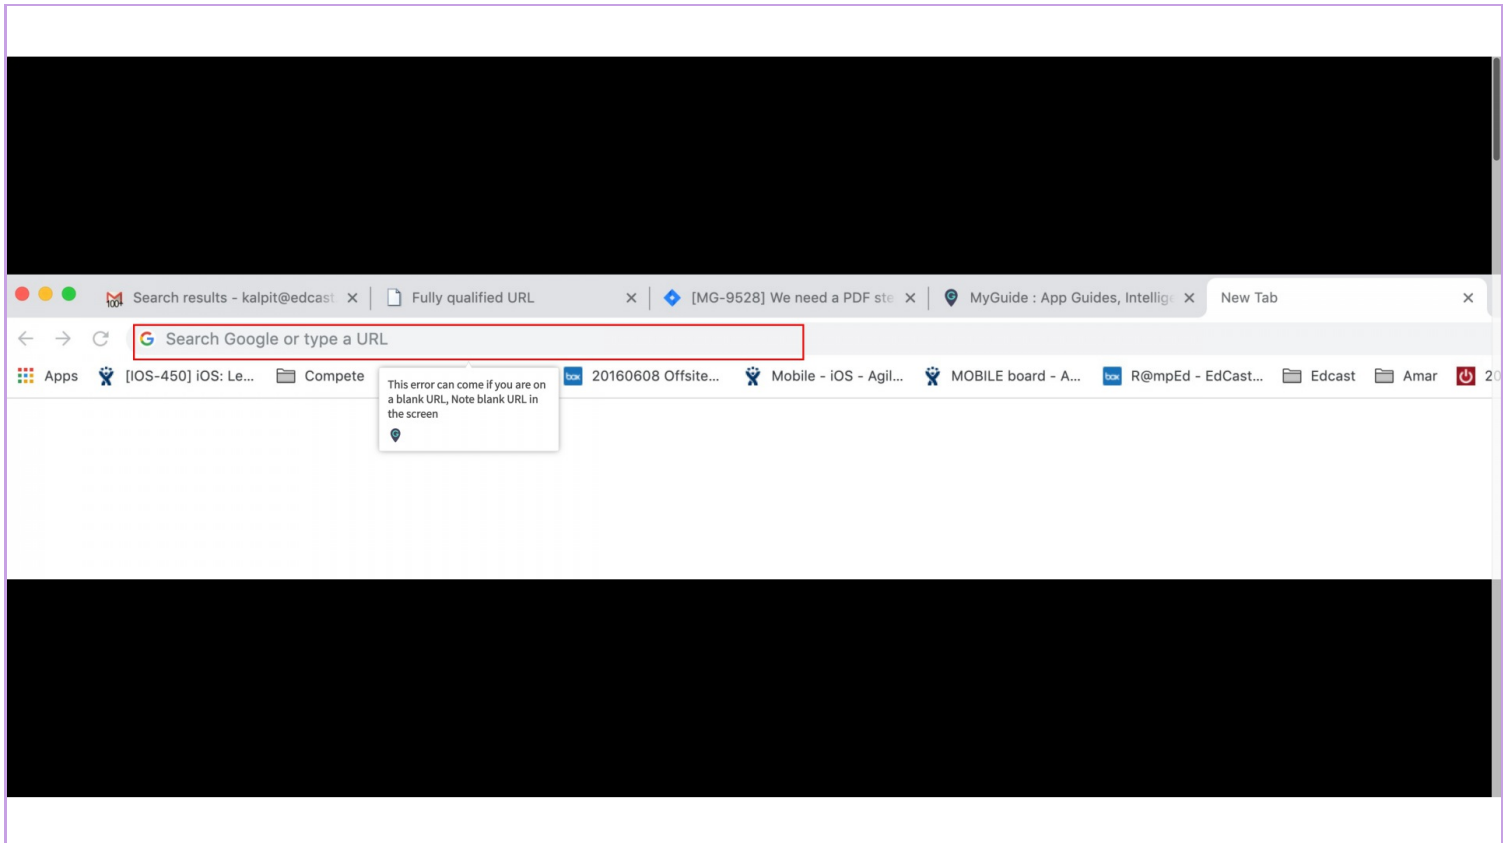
100+ Search results - kalpit@edcast ×
Fully qualified URL ×
[MG-9528] We need a PDF ste ×
MyGuide : App Guides, Intellig ×
New Tab ×

Search Google or type a URL

Apps [IOS-450] iOS: Le... Compete 20160608 Offsite... Mobile - iOS - Agil... MOBILE board - A... box R@mpEd - EdCast... Edcast Amar 20

This error can come if you are on a blank URL, Note blank URL in the screen